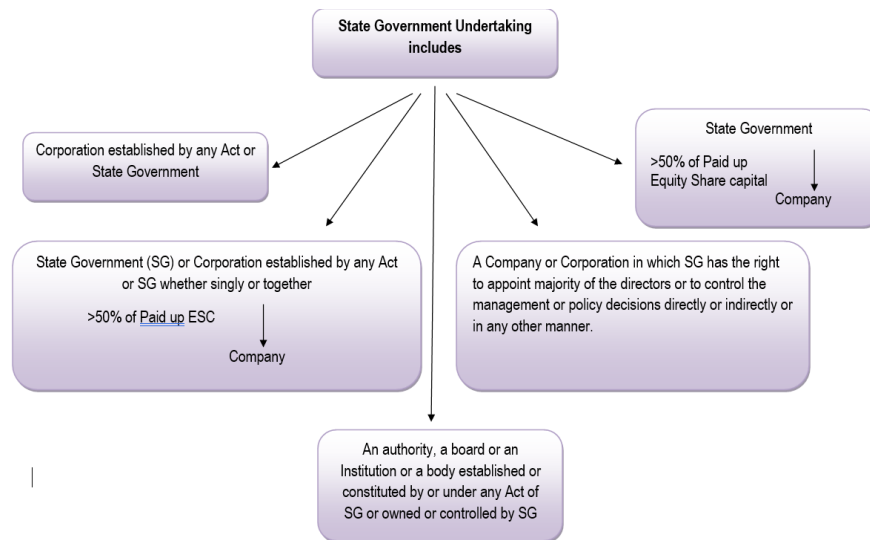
State Government Undertaking includes

Corporation established by any Act or State Government

State Government

>50% of Paid up Equity Share capital

Company

State Government (SG) or Corporation established by any Act or SG whether singly or together

>50% of Paid up ESC

Company

A Company or Corporation in which SG has the right to appoint majority of the directors or to control the management or policy decisions directly or indirectly or in any other manner.

An authority, a board or an Institution or a body established or constituted by or under any Act of SG or owned or controlled by SG